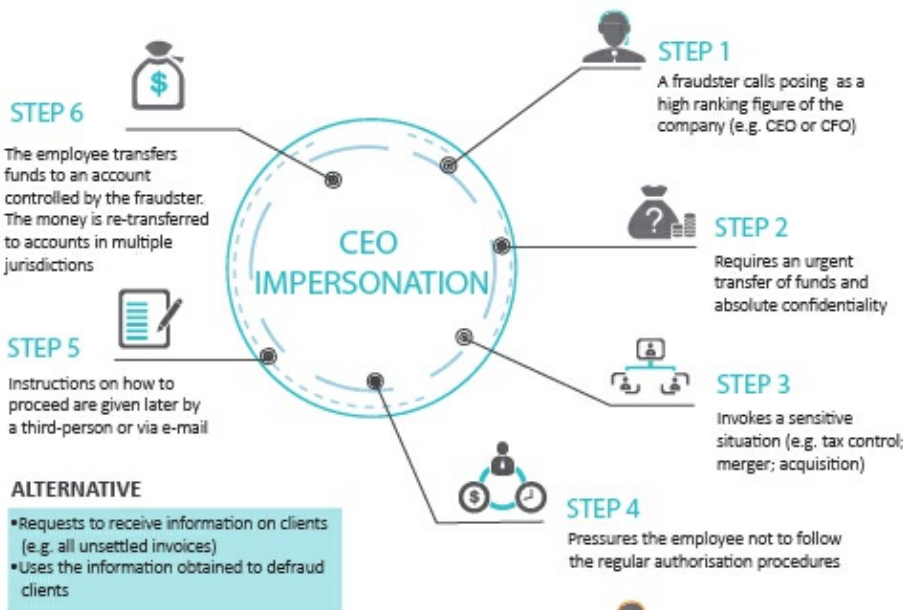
CEO IMPERSONATION

STEP 1
A fraudster calls posing as a high ranking figure of the company (e.g. CEO or CFO)

STEP 2
Requires an urgent transfer of funds and absolute confidentiality

STEP 3
Invokes a sensitive situation (e.g. tax control; merger; acquisition)

STEP 4
Pressures the employee not to follow the regular authorisation procedures

STEP 5
Instructions on how to proceed are given later by a third-person or via e-mail

STEP 6
The employee transfers funds to an account controlled by the fraudster. The money is re-transferred to accounts in multiple jurisdictions

ALTERNATIVE
•Requests to receive information on clients (e.g. all unsettled invoices)
•Uses the information obtained to defraud clients